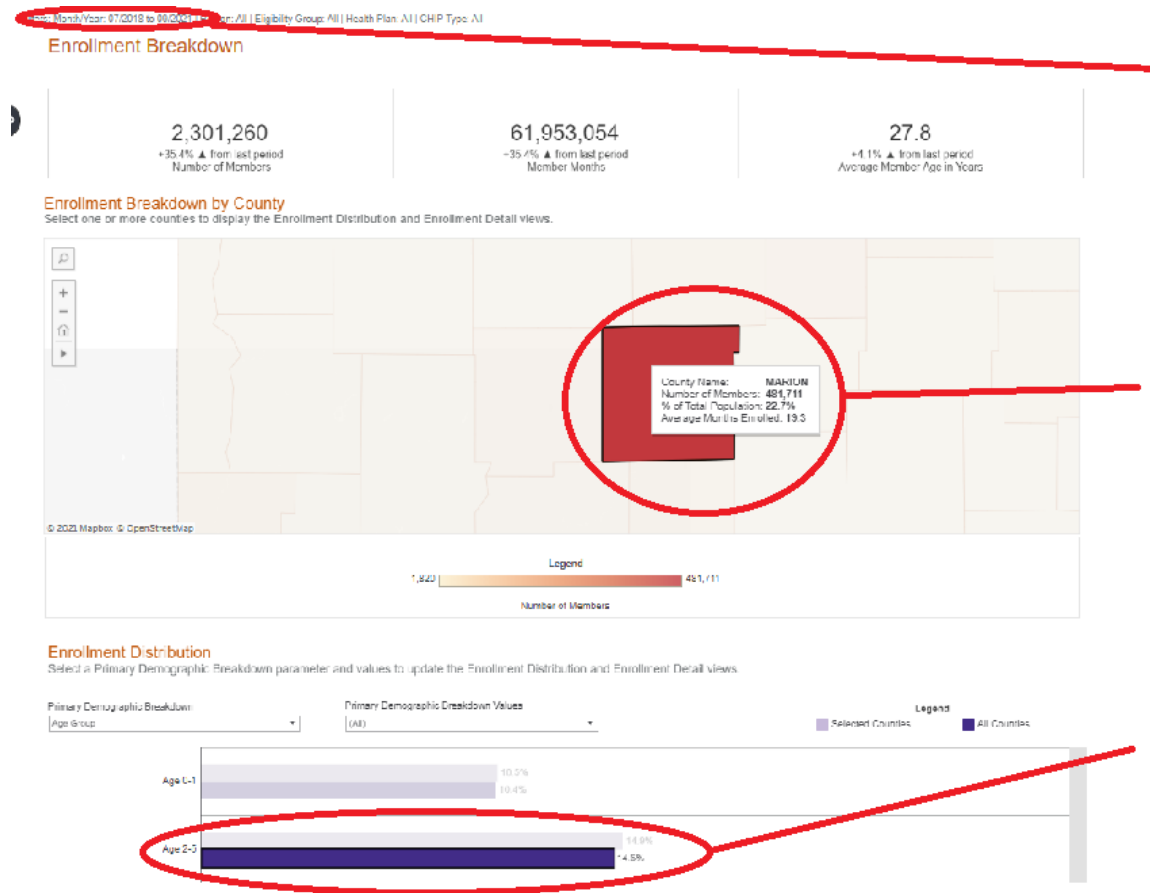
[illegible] Month/Year: 07/2018 to 09/2021 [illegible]: All | Eligibility Group: All | Health Plan: All | CHIP Type: All

Enrollment Breakdown

2,301,260
+35.4% ▲ from last period
Number of Members

61,953,054
+35.4% ▲ from last period
Member Months

27.8
+4.1% ▲ from last period
Average Member Age in Years

Enrollment Breakdown by County
Select one or more counties to display the Enrollment Distribution and Enrollment Detail views.

County Name: MARION
Number of Members: 481,711
% of Total Population: 22.7%
Average Months Enrolled: 19.3

© 2021 Mapbox © OpenStreetMap

Legend
1,820
481,711
Number of Members

Enrollment Distribution
Select a Primary Demographic Breakdown parameter and values to update the Enrollment Distribution and Enrollment Detail views.

Primary Demographic Breakdown
Age Group

Primary Demographic Breakdown Values
(All)

Legend
Selected Counties
All Counties

Age 0-1
10.3%
10.4%

Age 2-5
14.9%
14.5%